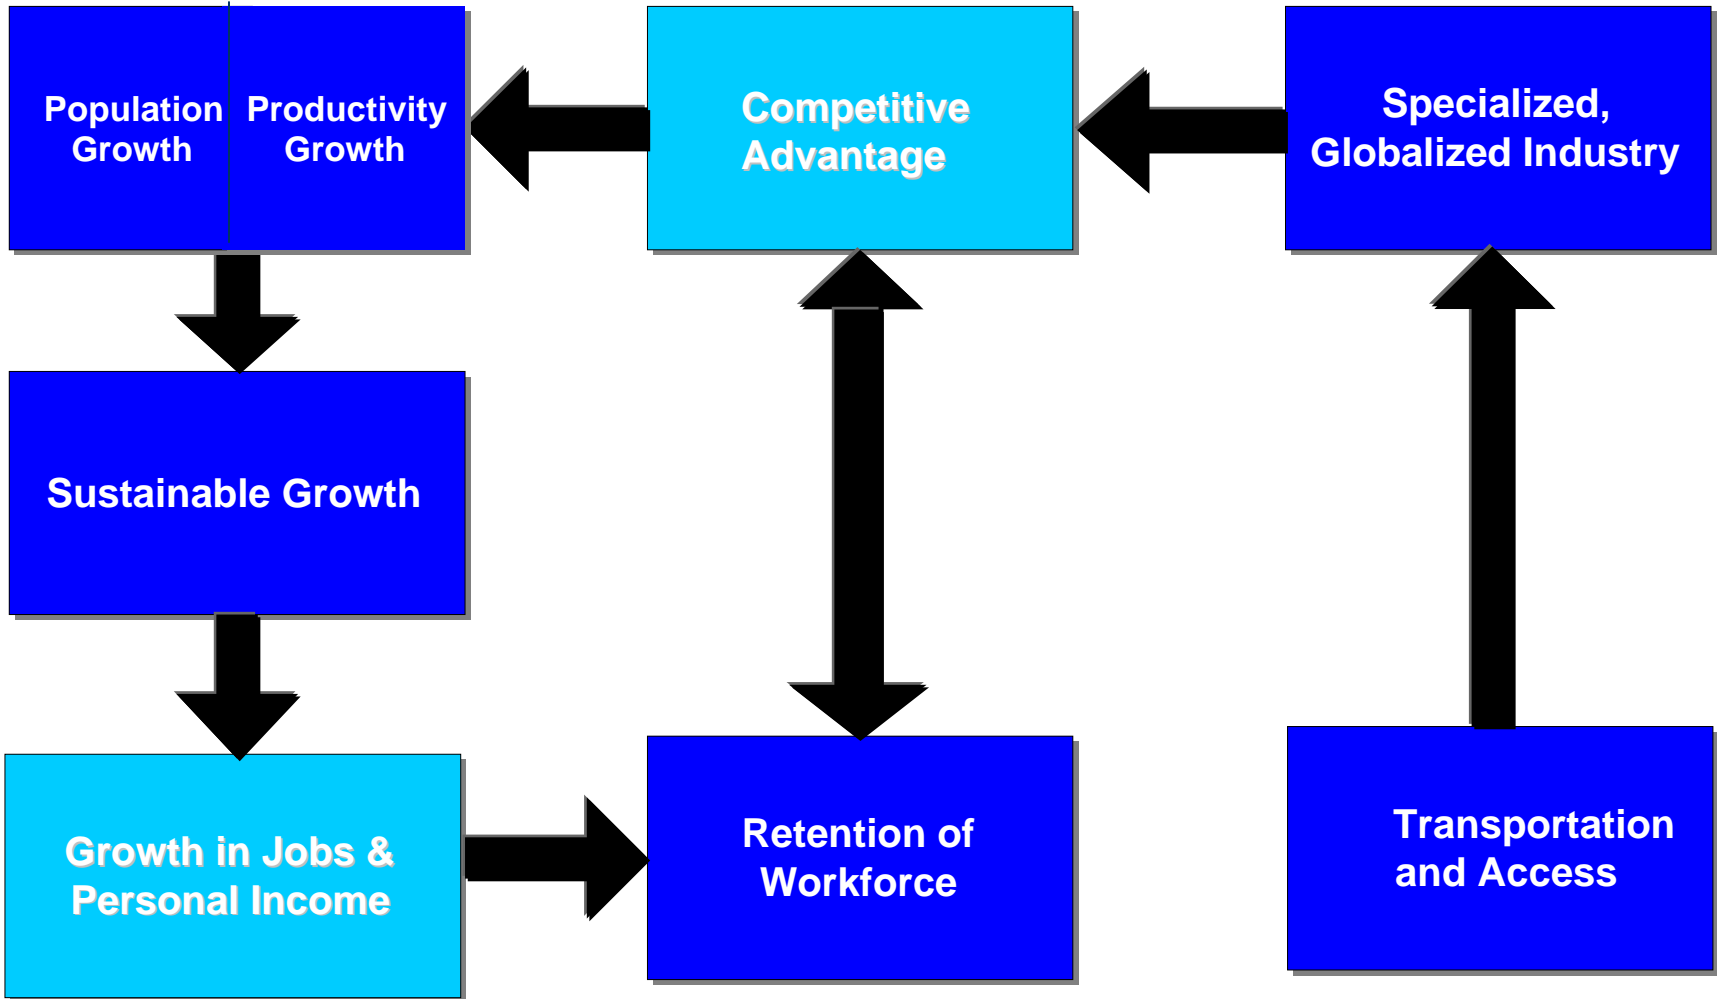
Population Growth

Productivity Growth

Competitive Advantage

Specialized, Globalized Industry

Sustainable Growth

Growth in Jobs & Personal Income

Retention of Workforce

Transportation and Access